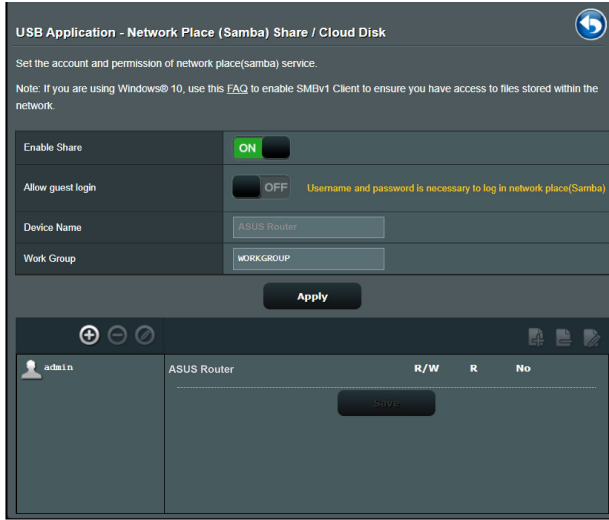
USB Application - Network Place (Samba) Share / Cloud Disk

Set the account and permission of network place(samba) service.

Note: If you are using Windows® 10, use this FAQ to enable SMBv1 Client to ensure you have access to files stored within the network.

| Enable Share | ON |
|---|---|
| Allow guest login | OFF Username and password is necessary to log in network place(Samba) |
| Device Name | ASUS Router |
| Work Group | WORKGROUP |

Apply

admin

ASUS Router R/W R No

Save